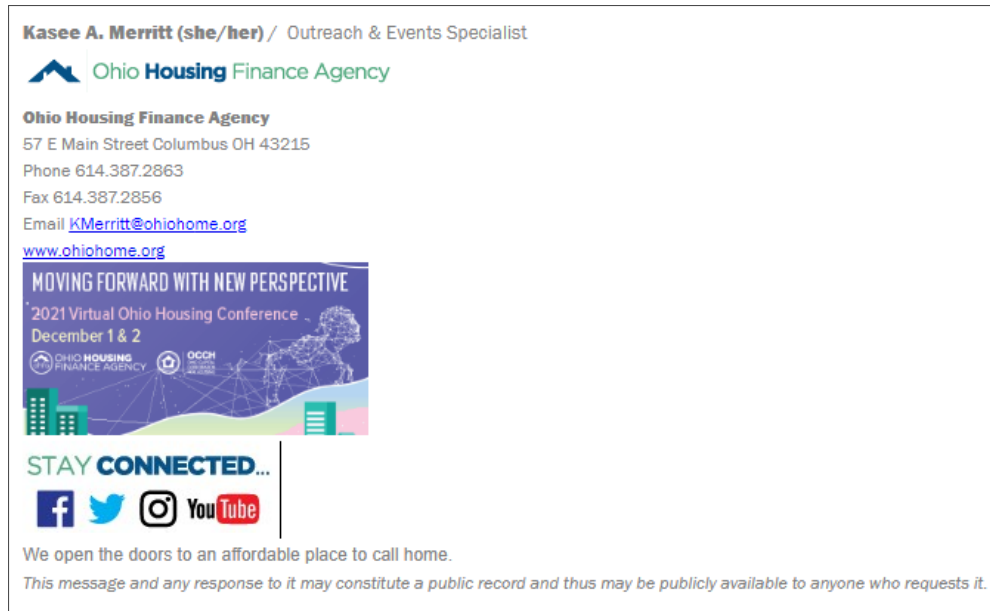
Kasee A. Merritt (she/her) / Outreach & Events Specialist

Ohio Housing Finance Agency

Ohio Housing Finance Agency
57 E Main Street Columbus OH 43215
Phone 614.387.2863
Fax 614.387.2856
Email KMerritt@ohiohome.org
www.ohiohome.org

MOVING FORWARD WITH NEW PERSPECTIVE
2021 Virtual Ohio Housing Conference
December 1 & 2
OHIO HOUSING FINANCE AGENCY
OCCH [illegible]

STAY CONNECTED...
f
YouTube

We open the doors to an affordable place to call home.

This message and any response to it may constitute a public record and thus may be publicly available to anyone who requests it.